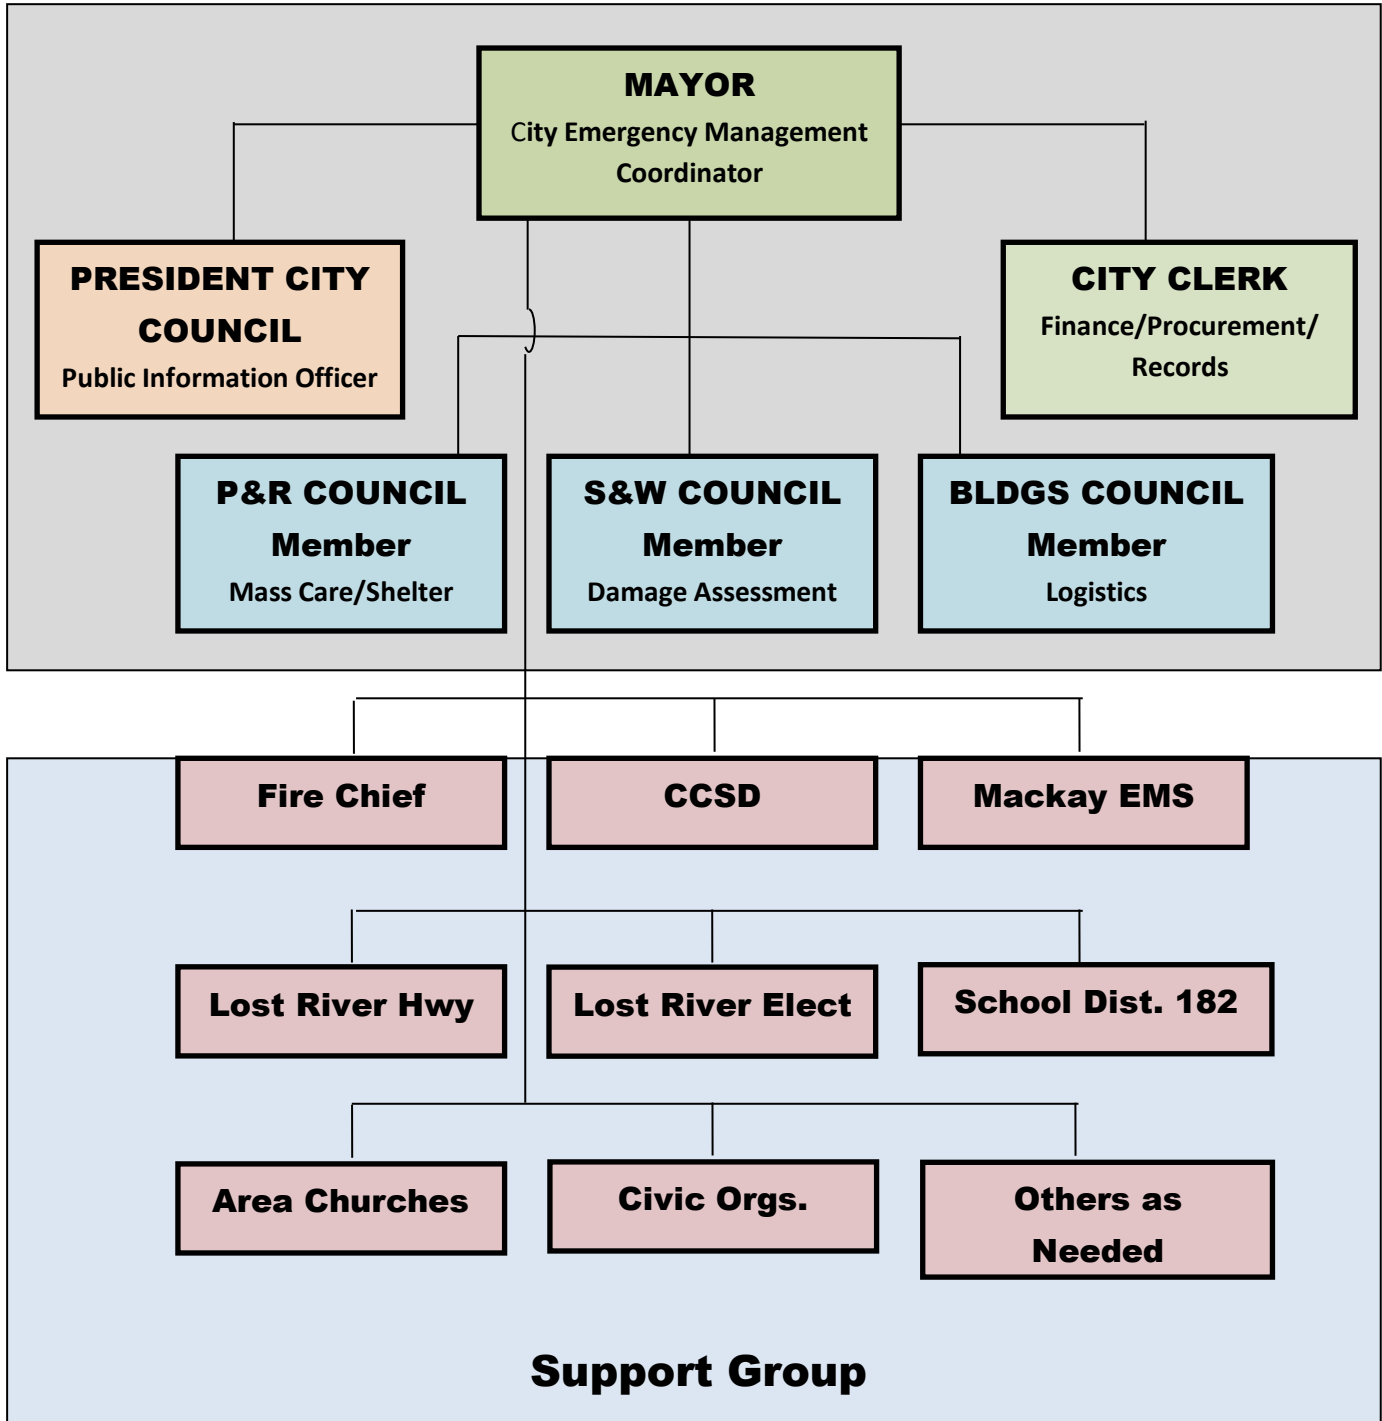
MAYOR
City Emergency Management Coordinator

PRESIDENT CITY COUNCIL
Public Information Officer

CITY CLERK
Finance/Procurement/ Records

P&R COUNCIL
Member
Mass Care/Shelter

S&W COUNCIL
Member
Damage Assessment

BLDGS COUNCIL
Member
Logistics

Fire Chief

CCSD

Mackay EMS

Lost River Hwy

Lost River Elect

School Dist. 182

Area Churches

Civic Orgs.

Others as Needed

Support Group